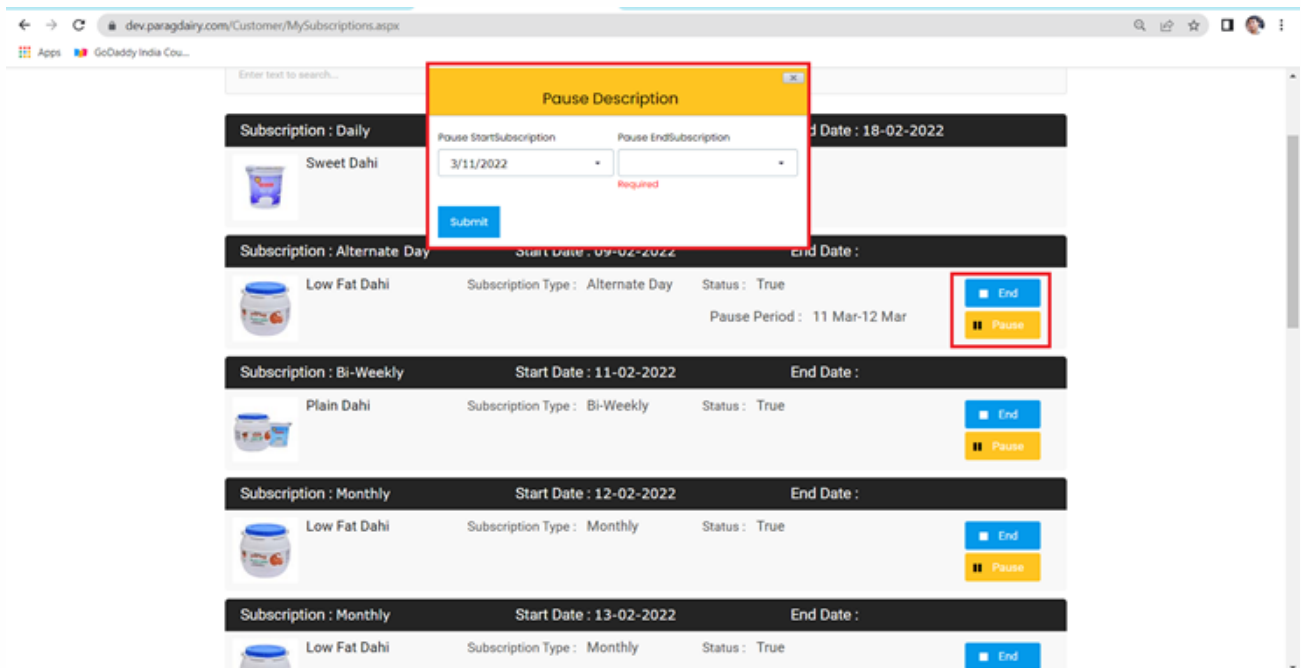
dev.paragdairy.com/Customer/MySubscriptions.aspx

Apps GoDaddy India Cou...

Enter text to search...

Pause Description

Pause StartSubscription
3/11/2022

Pause EndSubscription
Required

Submit

Subscription : Daily
d Date : 18-02-2022

Sweet Dahi

Subscription : Alternate Day
Start Date : 09-02-2022
End Date :

Low Fat Dahi
Subscription Type : Alternate Day
Status : True
Pause Period : 11 Mar-12 Mar
End
Pause

Subscription : Bi-Weekly
Start Date : 11-02-2022
End Date :

Plain Dahi
Subscription Type : Bi-Weekly
Status : True
End
Pause

Subscription : Monthly
Start Date : 12-02-2022
End Date :

Low Fat Dahi
Subscription Type : Monthly
Status : True
End
Pause

Subscription : Monthly
Start Date : 13-02-2022
End Date :

Low Fat Dahi
Subscription Type : Monthly
Status : True
End